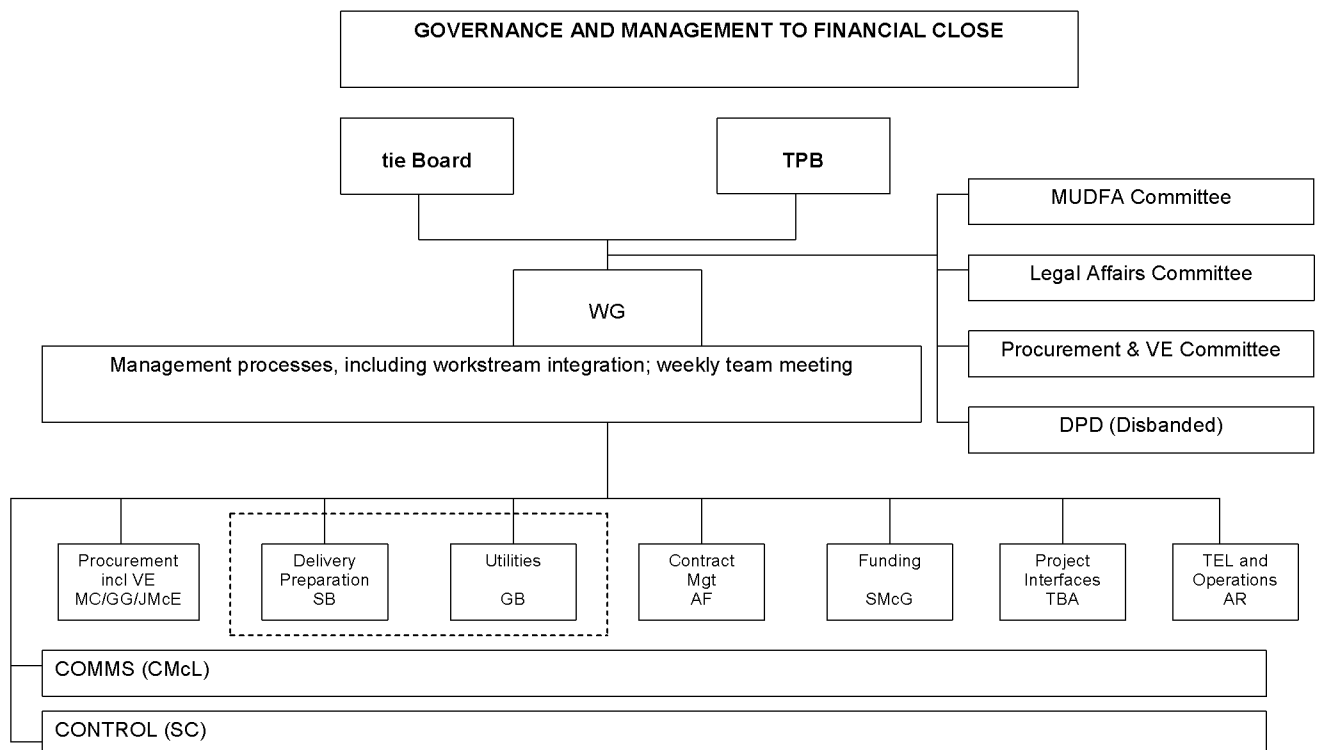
GOVERNANCE AND MANAGEMENT TO FINANCIAL CLOSE

tie Board

TPB

MUDFA Committee

Legal Affairs Committee

Procurement & VE Committee

DPD (Disbanded)

WG

Management processes, including workstream integration; weekly team meeting

Procurement incl VE MC/GG/JMcE

Delivery Preparation SB

Utilities GB

Contract Mgt AF

Funding SMcG

Project Interfaces TBA

TEL and Operations AR

COMMS (CMcL)

CONTROL (SC)